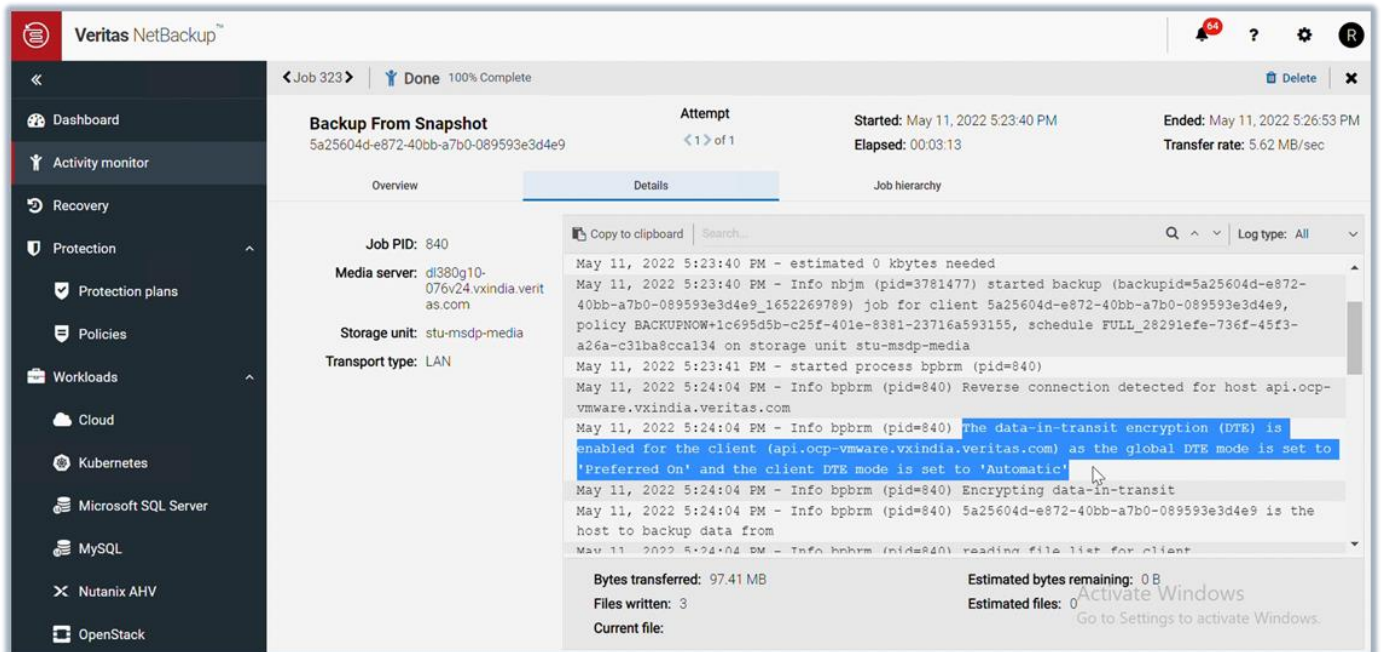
Veritas NetBackup™

64 ? R

«

Dashboard

Activity monitor

Recovery

Protection

Protection plans

Policies

Workloads

Cloud

Kubernetes

Microsoft SQL Server

MySQL

Nutanix AHV

OpenStack

< Job 323 > Done 100% Complete

Delete ✕

Backup From Snapshot
5a25604d-e872-40bb-a7b0-089593e3d4e9

Attempt
< 1 > of 1

Started: May 11, 2022 5:23:40 PM
Elapsed: 00:03:13

Ended: May 11, 2022 5:26:53 PM
Transfer rate: 5.62 MB/sec

Overview | Details | Job hierarchy

Job PID: 840
Media server: dl380g10-076v24.vxindia.veritas.com
Storage unit: stu-msdp-media
Transport type: LAN

Copy to clipboard Search... Log type: All

May 11, 2022 5:23:40 PM - estimated 0 kbytes needed
May 11, 2022 5:23:40 PM - Info nbjm (pid=3781477) started backup (backupid=5a25604d-e872-40bb-a7b0-089593e3d4e9_1652269789) job for client 5a25604d-e872-40bb-a7b0-089593e3d4e9, policy BACKUPNOW+1c695d5b-c25f-401e-8381-23716a593155, schedule FULL_28291efe-736f-45f3-a26a-c31ba8cca134 on storage unit stu-msdp-media
May 11, 2022 5:23:41 PM - started process bpbrm (pid=840)
May 11, 2022 5:24:04 PM - Info bpbrm (pid=840) Reverse connection detected for host api.ocp-vmware.vxindia.veritas.com
May 11, 2022 5:24:04 PM - Info bpbrm (pid=840) The data-in-transit encryption (DTE) is enabled for the client (api.ocp-vmware.vxindia.veritas.com) as the global DTE mode is set to 'Preferred On' and the client DTE mode is set to 'Automatic'
May 11, 2022 5:24:04 PM - Info bpbrm (pid=840) Encrypting data-in-transit
May 11, 2022 5:24:04 PM - Info bpbrm (pid=840) 5a25604d-e872-40bb-a7b0-089593e3d4e9 is the host to backup data from
May 11, 2022 5:24:04 PM - Info bpbrm (pid=840) reading file list for client

Bytes transferred: 97.41 MB
Files written: 3
Current file:

Estimated bytes remaining: 0 B
Estimated files: 0

Activate Windows
Go to Settings to activate Windows.